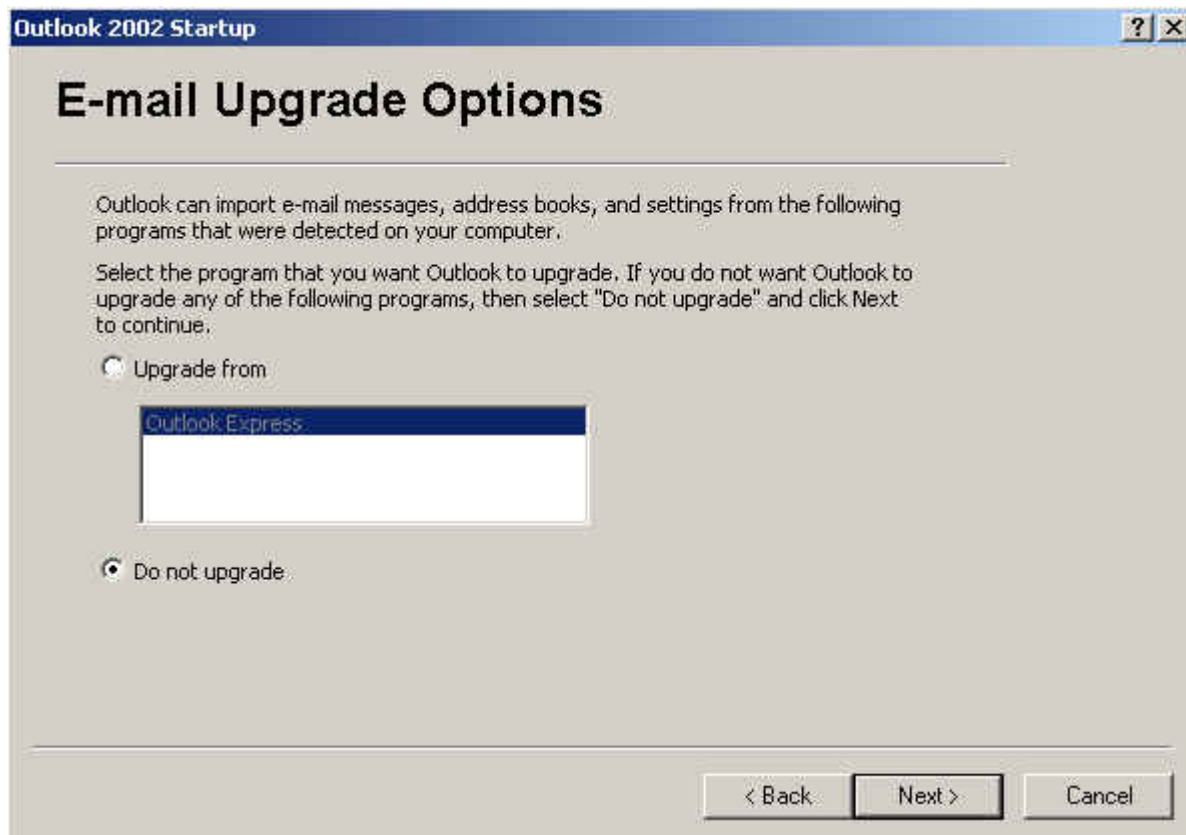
Outlook 2002 Startup

?

X

E-mail Upgrade Options

Outlook can import e-mail messages, address books, and settings from the following programs that were detected on your computer.

Select the program that you want Outlook to upgrade. If you do not want Outlook to upgrade any of the following programs, then select "Do not upgrade" and click Next to continue.

Upgrade from

Outlook Express

Do not upgrade

< Back

Next >

Cancel